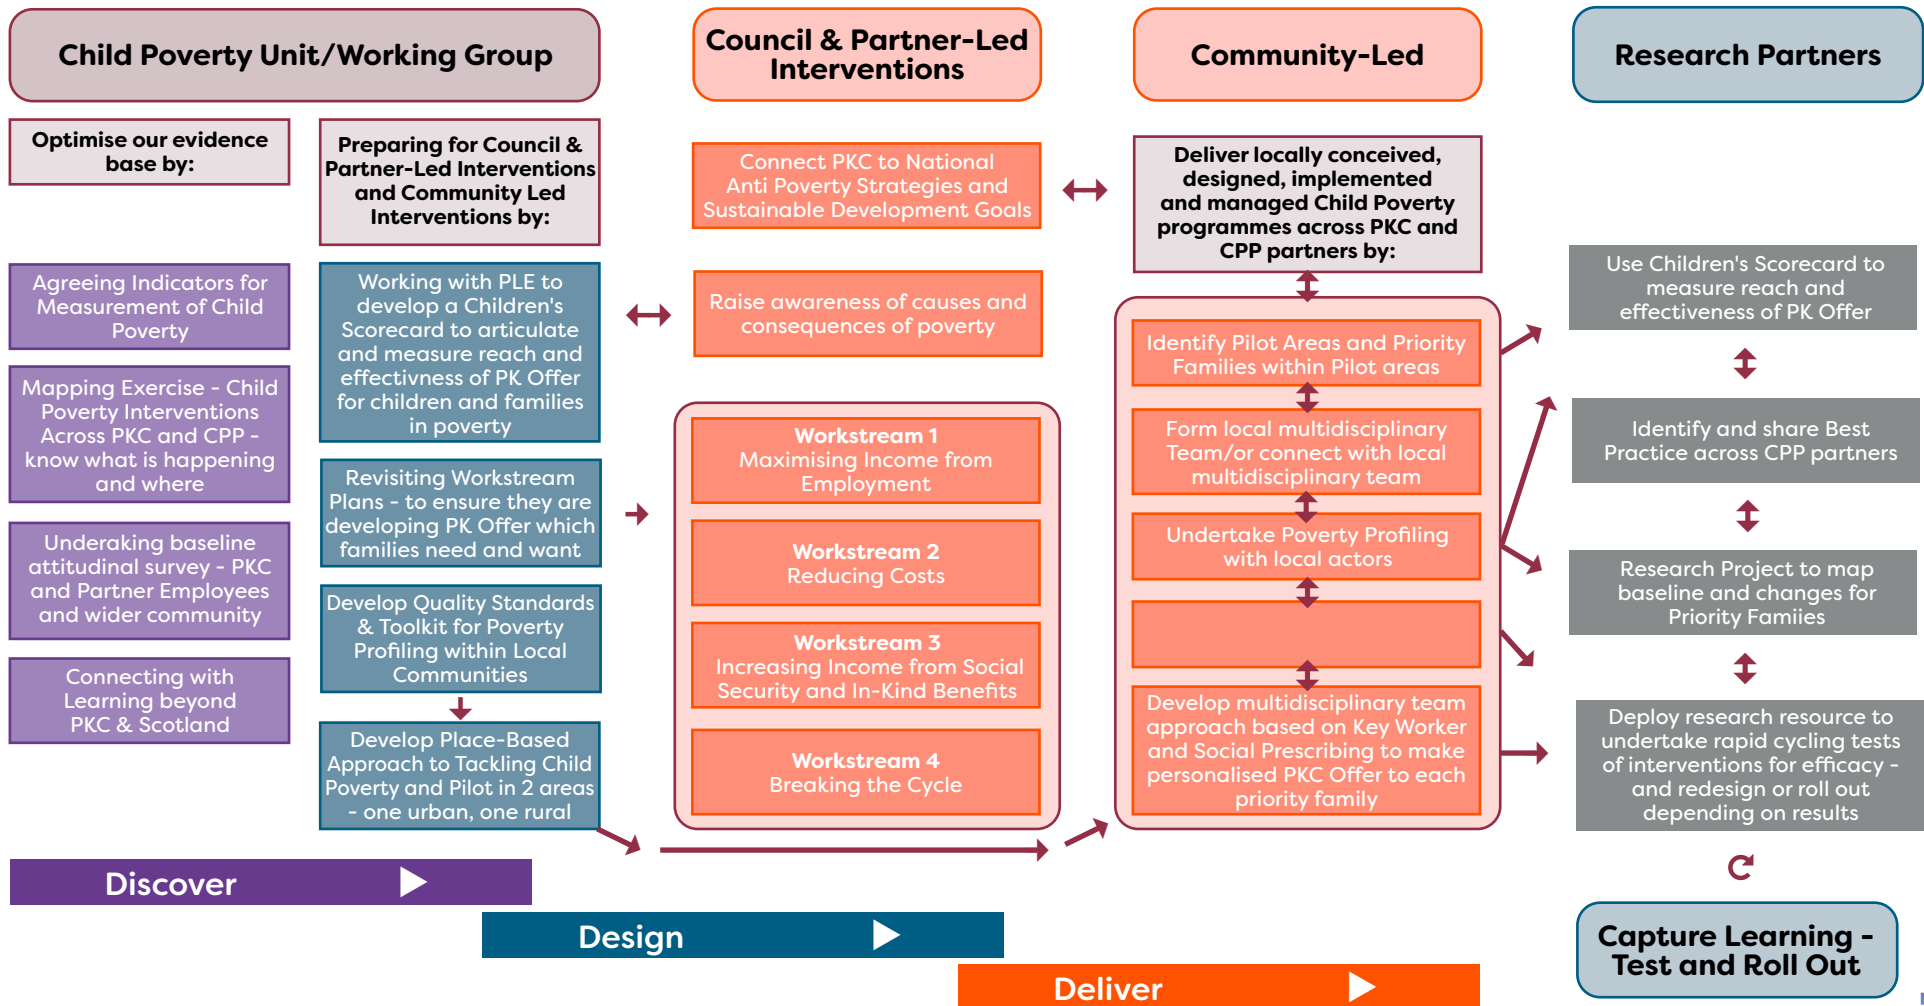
Child Poverty Unit/Working Group

Optimise our evidence base by:

Agreeing Indicators for Measurement of Child Poverty

Mapping Exercise - Child Poverty Interventions Across PKC and CPP - know what is happening and where

Underaking baseline attitudinal survey - PKC and Partner Employees and wider community

Connecting with Learning beyond PKC & Scotland

Preparing for Council & Partner-Led Interventions and Community Led Interventions by:

Working with PLE to develop a Children's Scorecard to articulate and measure reach and effectivness of PK Offer for children and families in poverty

Revisiting Workstream Plans - to ensure they are developing PK Offer which families need and want

Develop Quality Standards & Toolkit for Poverty Profiling within Local Communities

Develop Place-Based Approach to Tackling Child Poverty and Pilot in 2 areas - one urban, one rural

Council & Partner-Led Interventions

Connect PKC to National Anti Poverty Strategies and Sustainable Development Goals

Raise awareness of causes and consequences of poverty

Workstream 1
Maximising Income from Employment

Workstream 2
Reducing Costs

Workstream 3
Increasing Income from Social Security and In-Kind Benefits

Workstream 4
Breaking the Cycle

Community-Led

Deliver locally conceived, designed, implemented and managed Child Poverty programmes across PKC and CPP partners by:

Identify Pilot Areas and Priority Families within Pilot areas

Form local multidisciplinary Team/or connect with local multidisciplinary team

Undertake Poverty Profiling with local actors

Develop multidisciplinary team approach based on Key Worker and Social Prescribing to make personalised PKC Offer to each priority family

Research Partners

Use Children's Scorecard to measure reach and effectiveness of PK Offer

Identify and share Best Practice across CPP partners

Research Project to map baseline and changes for Priority Famiies

Deploy research resource to undertake rapid cycling tests of interventions for efficacy - and redesign or roll out depending on results

Capture Learning - Test and Roll Out

Discover

Design

Deliver